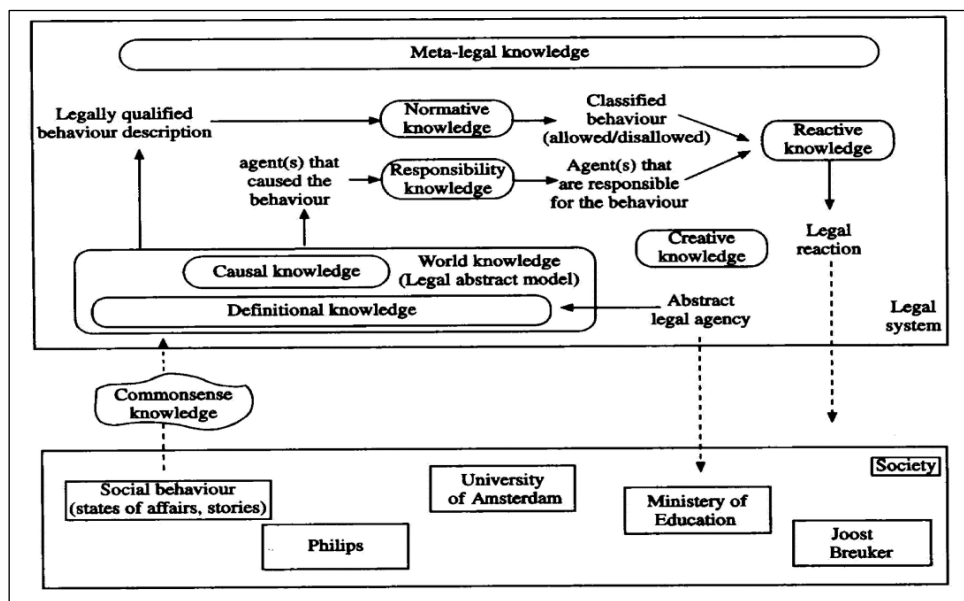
Meta-legal knowledge

Legally qualified behaviour description

Normative knowledge

Classified behaviour (allowed/disallowed)

Reactive knowledge

agent(s) that caused the behaviour

Responsibility knowledge

Agent(s) that are responsible for the behaviour

Creative knowledge

Legal reaction

Causal knowledge

World knowledge (Legal abstract model)

Definitional knowledge

Abstract legal agency

Legal system

Commonsense knowledge

Society

Social behaviour (states of affairs, stories)

University of Amsterdam

Ministry of Education

Philips

Joost Breuker